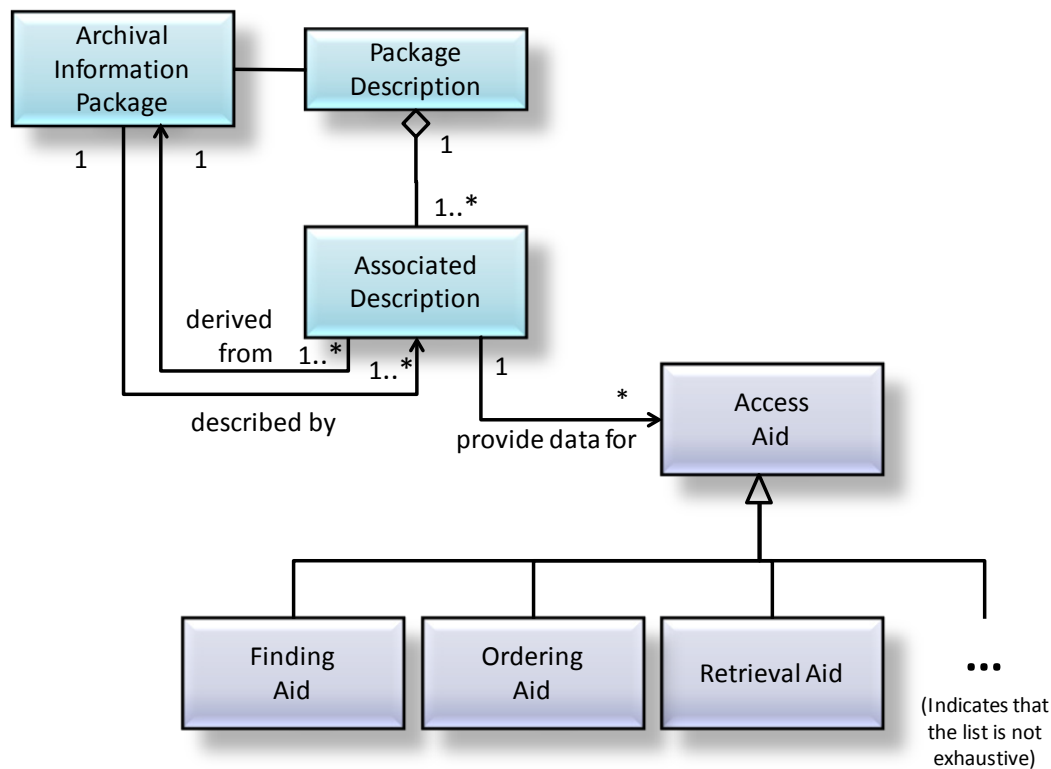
Archival Information Package

Package Description

1

1

1

1..*

Associated Description

derived from

1..*

1..*

described by

1

*

provide data for

Access Aid

Finding Aid

Ordering Aid

Retrieval Aid

...

(Indicates that the list is not exhaustive)